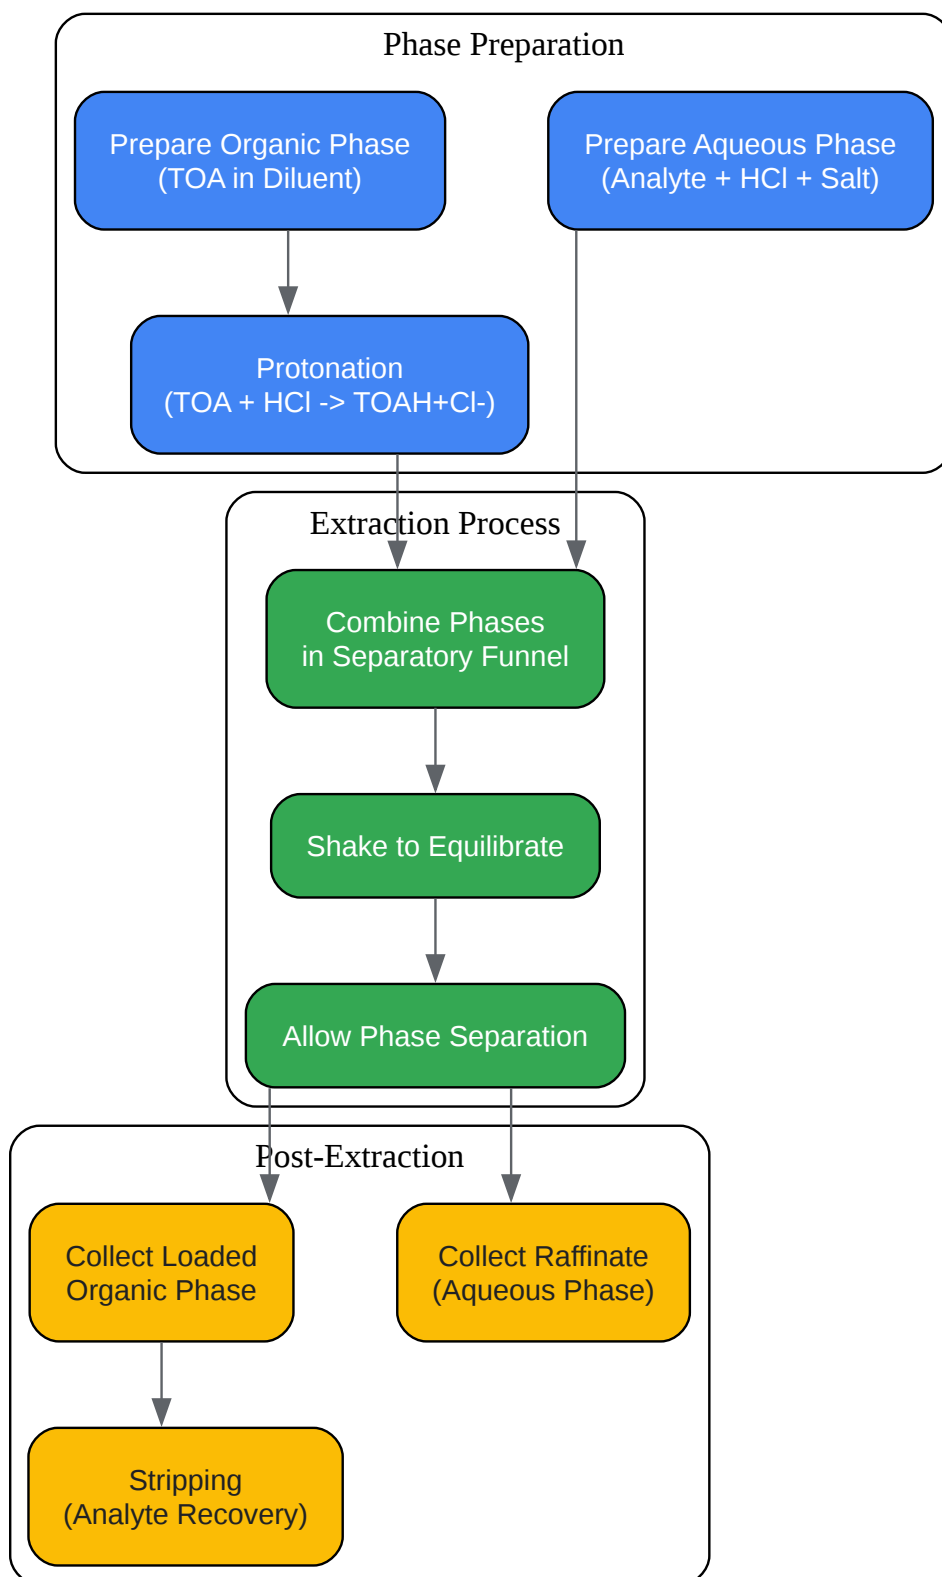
Phase Preparation

Prepare Organic Phase
(TOA in Diluent)

Prepare Aqueous Phase
(Analyte + HCl + Salt)

Protonation
(TOA + HCl -> TOAH+Cl-)

Extraction Process

Combine Phases
in Separatory Funnel

Shake to Equilibrate

Allow Phase Separation

Post-Extraction

Collect Loaded
Organic Phase

Collect Raffinate
(Aqueous Phase)

Stripping
(Analyte Recovery)